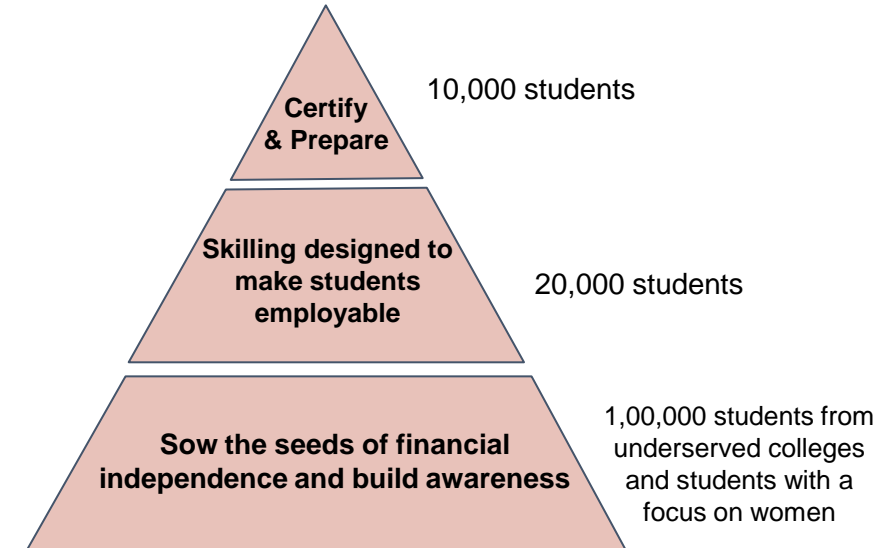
Certify & Prepare

10,000 students

Skilling designed to make students employable

20,000 students

Sow the seeds of financial independence and build awareness

1,00,000 students from underserved colleges and students with a focus on women